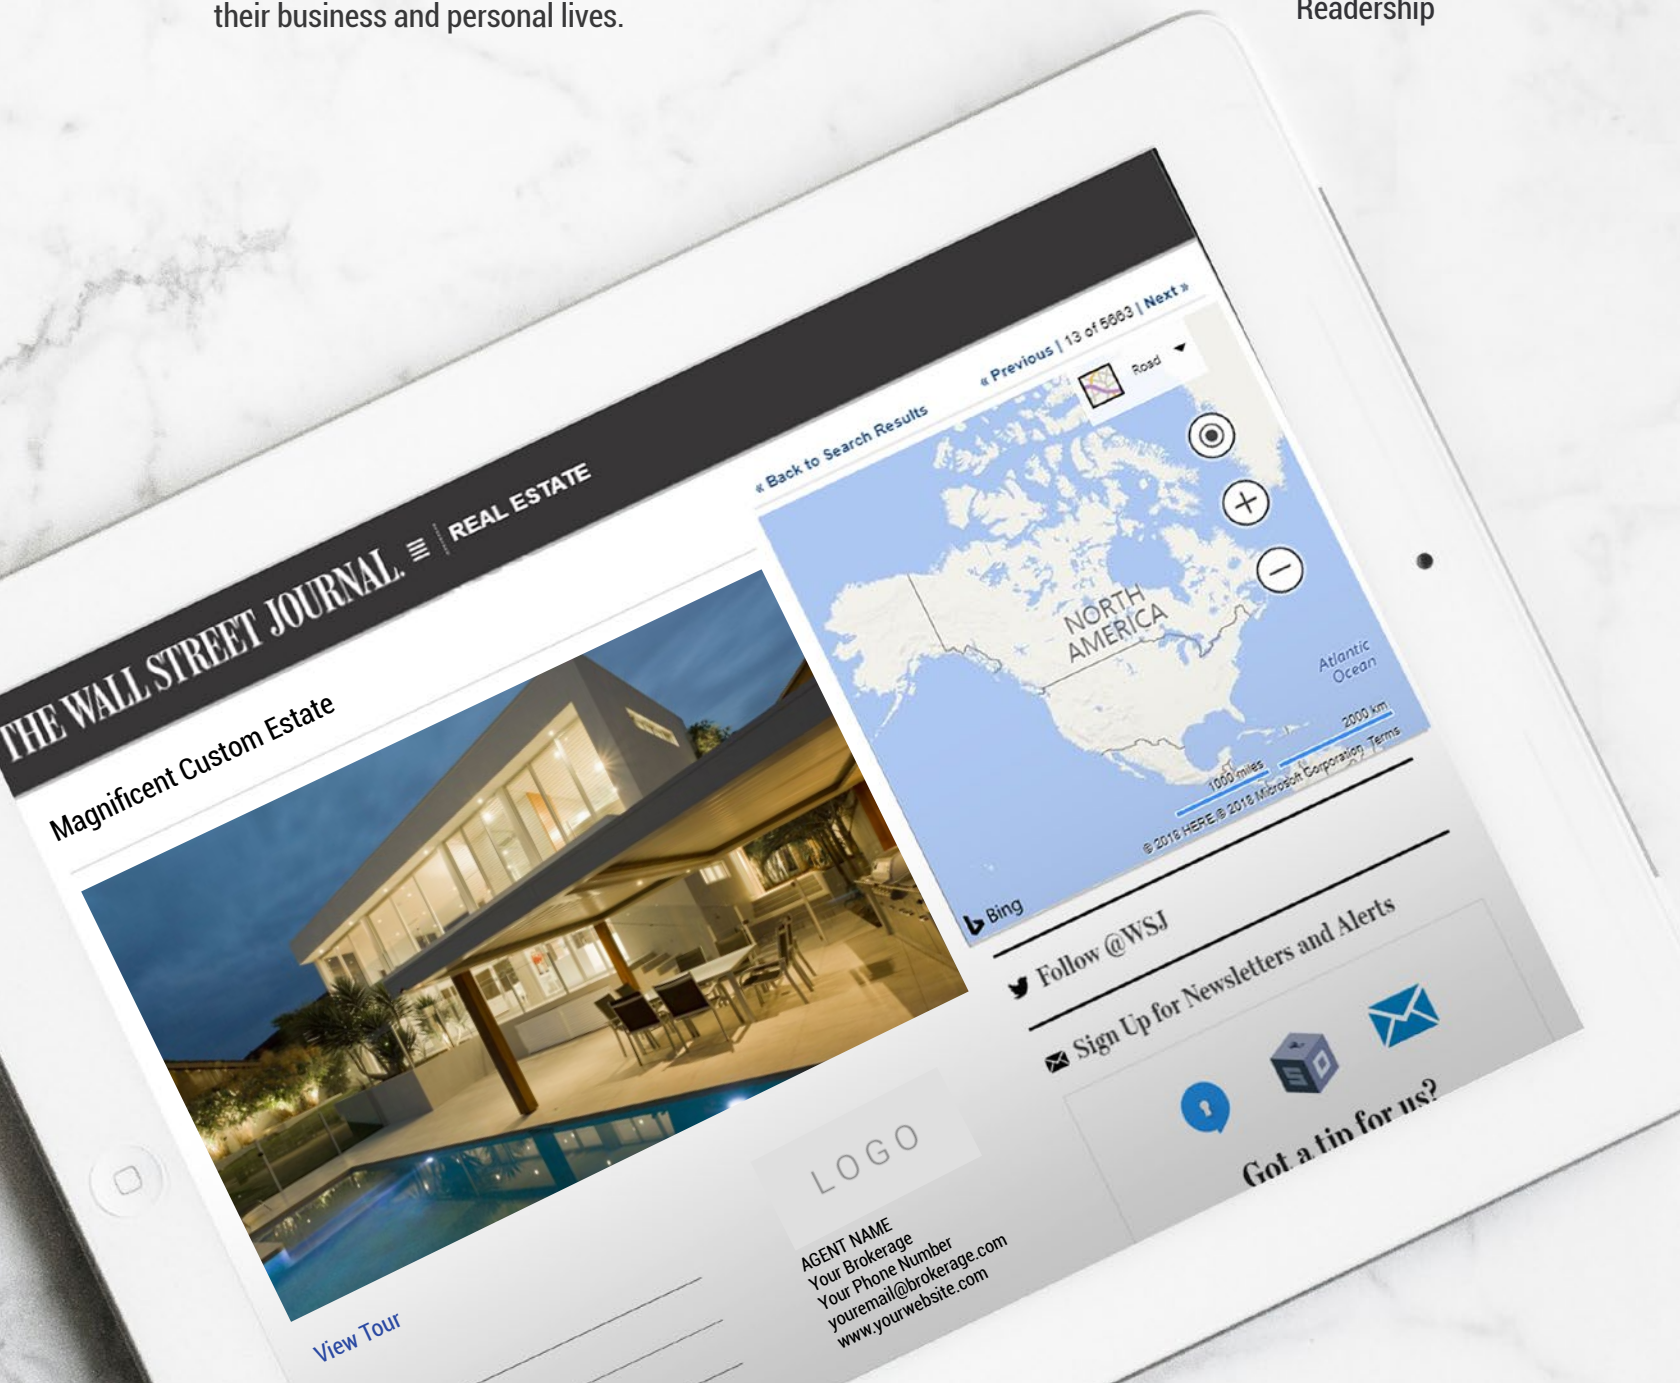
their business and personal lives.

Readership

THE WALL STREET JOURNAL. ≡ REAL ESTATE

« Back to Search Results

« Previous | 13 of 5663 | Next »

Road

NORTH AMERICA

Atlantic Ocean

1000 miles

2000 km

© 2018 HERE © 2018 Microsoft Corporation Terms

Bing

Magnificent Custom Estate

View Tour

LOGO

AGENT NAME
Your Brokerage
Your Phone Number
youremail@brokerage.com
www.yourwebsite.com

Follow @WSJ

Sign Up for Newsletters and Alerts

Got a tip for us?